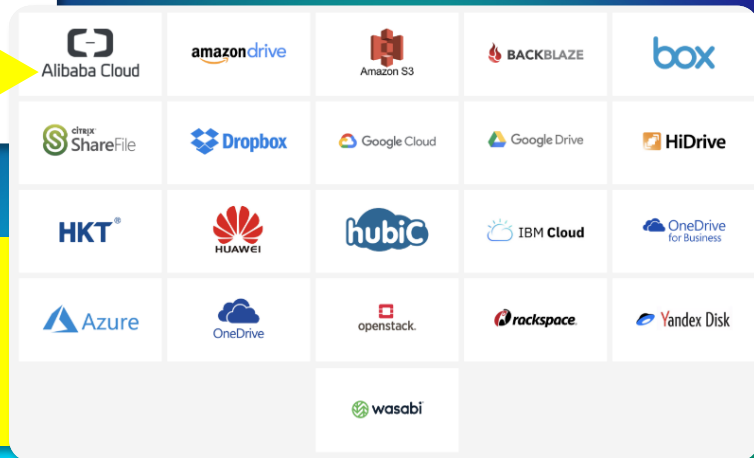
Alibaba Cloud

amazondrive

Amazon S3

BACKBLAZE

box

CITRIX ShareFile

Dropbox

Google Cloud

Google Drive

HiDrive

HKT®

HUAWEI

hubiC

IBM Cloud

OneDrive for Business

Azure

OneDrive

openstack.

rackspace.

Yandex Disk

wasabi